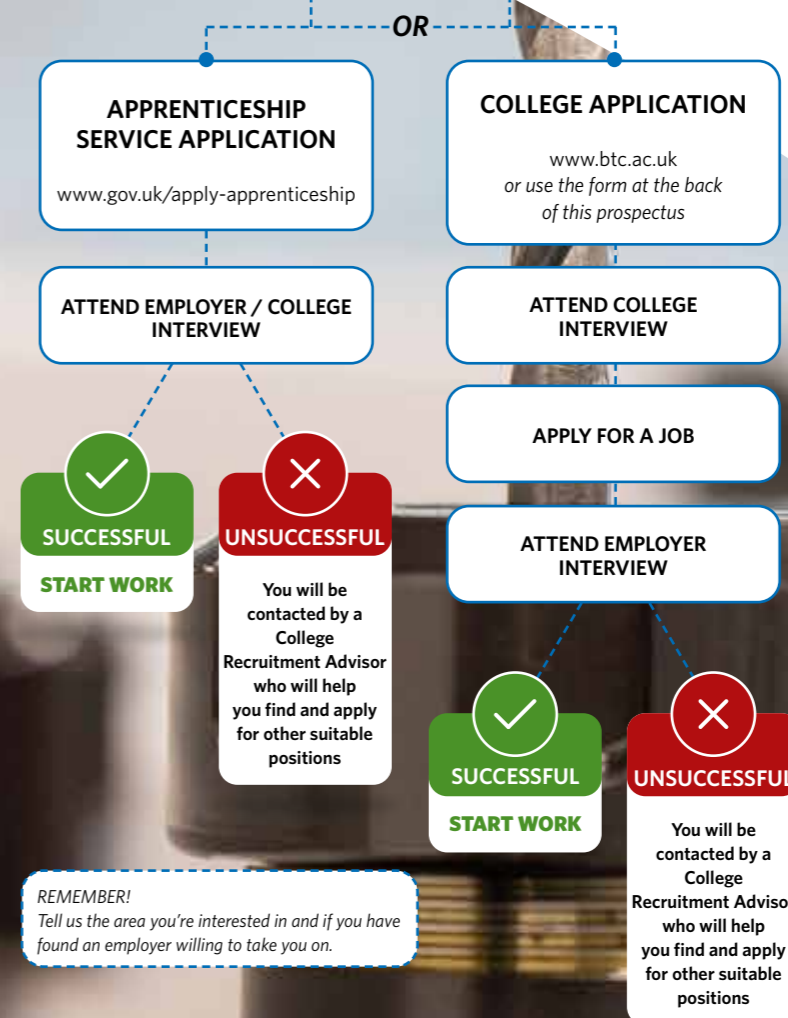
OR

APPRENTICESHIP SERVICE APPLICATION

www.gov.uk/apply-apprenticeship

ATTEND EMPLOYER / COLLEGE INTERVIEW

SUCCESSFUL

START WORK

UNSUCCESSFUL

You will be contacted by a College Recruitment Advisor who will help you find and apply for other suitable positions

COLLEGE APPLICATION

www.btc.ac.uk
or use the form at the back of this prospectus

ATTEND COLLEGE INTERVIEW

APPLY FOR A JOB

ATTEND EMPLOYER INTERVIEW

SUCCESSFUL

START WORK

UNSUCCESSFU

You will be contacted by a College Recruitment Adviso who will help you find and apply for other suitable positions

REMEMBER!
Tell us the area you're interested in and if you have found an employer willing to take you on.